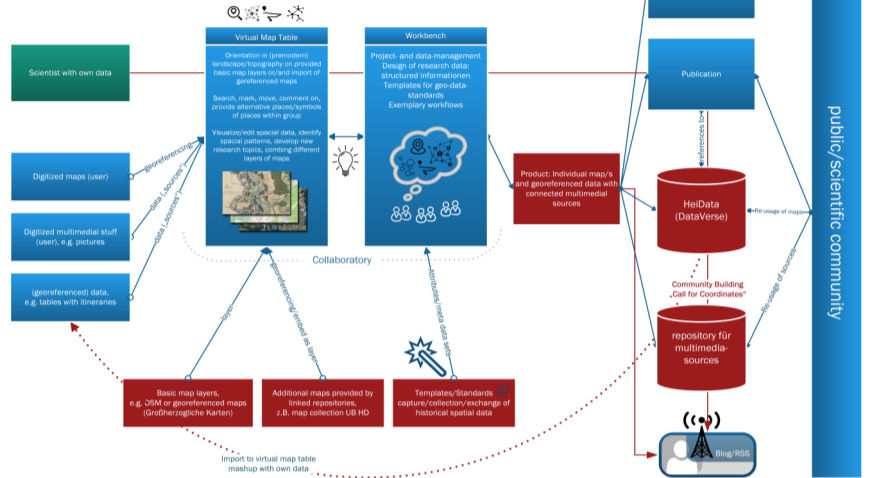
Virtual Map Table

Orientation in (premodern) landscapes/topography on provided basic map layers or/and import of georeferenced maps

Search, mark, move, comment on, provide alternative places/symbols of places within group

Visualize/edit spacial data, identify spacial patterns, develop new research topics, combing different layers of maps

Workbench

Project- and data-management
Design of research data: structured informationen
Templates for geo-data-standards
Exemplary workflows

Scientist with own data

Digitized maps (user)

Digitized multimedial stuff (user), e.g. pictures

(georeferenced) data, e.g. tables with itineraries

„georeferencing"

„data („sources")"

„data („sources")"

Collaboratory

Product: Individual map/s and georeferenced data with connected multimedial sources

Publication

„references to"

HeiData (DataVerse)

Re-usage of maps

Community Building
„Call for Coordinates"

repository für multimedia-sources

Re-usage of sources

public/scientific community

„layer"

„georeferencing/ embed as layer"

„attributes/meta data sets"

Basic map layers, e.g. OSM or georeferenced maps (Großherzogliche Karten)

Additional maps provided by linked repositories, z.B. map collection UB HD

Templates/Standards capture/collection/exchange of historical spatial data

Import to virtual map table mashup with own data

Blog/RSS